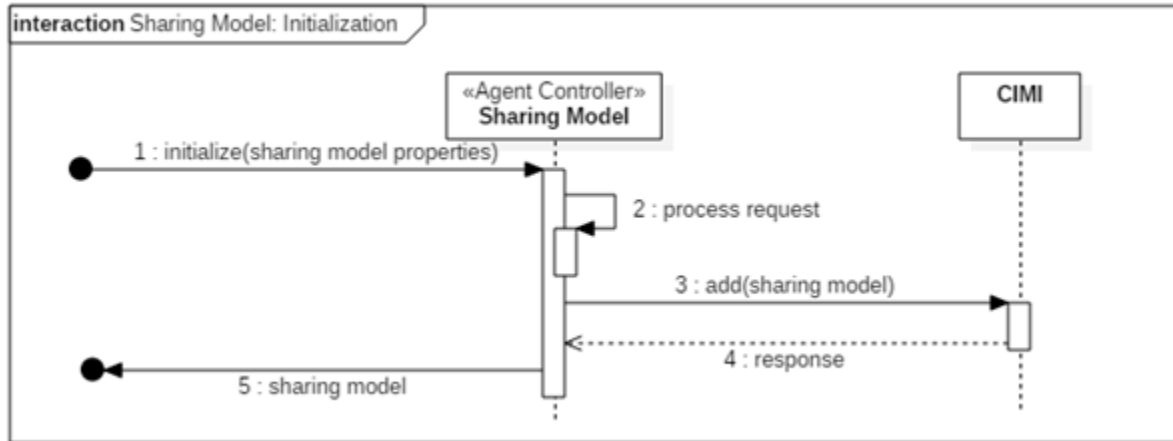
**interaction** Sharing Model: Initialization

«Agent Controller»
**Sharing Model**

**CIMI**

1 : initialize(sharing model properties)

2 : process request

3 : add(sharing model)

4 : response

5 : sharing model